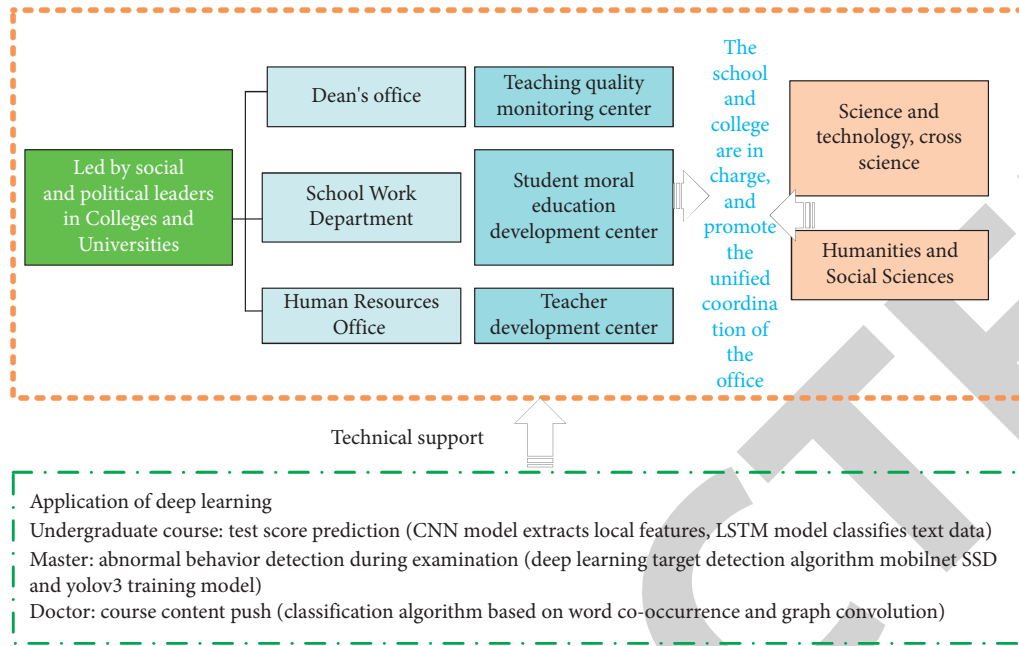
Led by social and political leaders in Colleges and Universities

Dean's office

Teaching quality monitoring center

School Work Department

Student moral education development center

Human Resources Office

Teacher development center

The school and college are in charge, and promote the unified coordination of the office

Science and technology, cross science

Humanities and Social Sciences

Technical support

Application of deep learning
Undergraduate course: test score prediction (CNN model extracts local features, LSTM model classifies text data)
Master: abnormal behavior detection during examination (deep learning target detection algorithm mobilnet SSD and yolov3 training model)
Doctor: course content push (classification algorithm based on word co-occurrence and graph convolution)